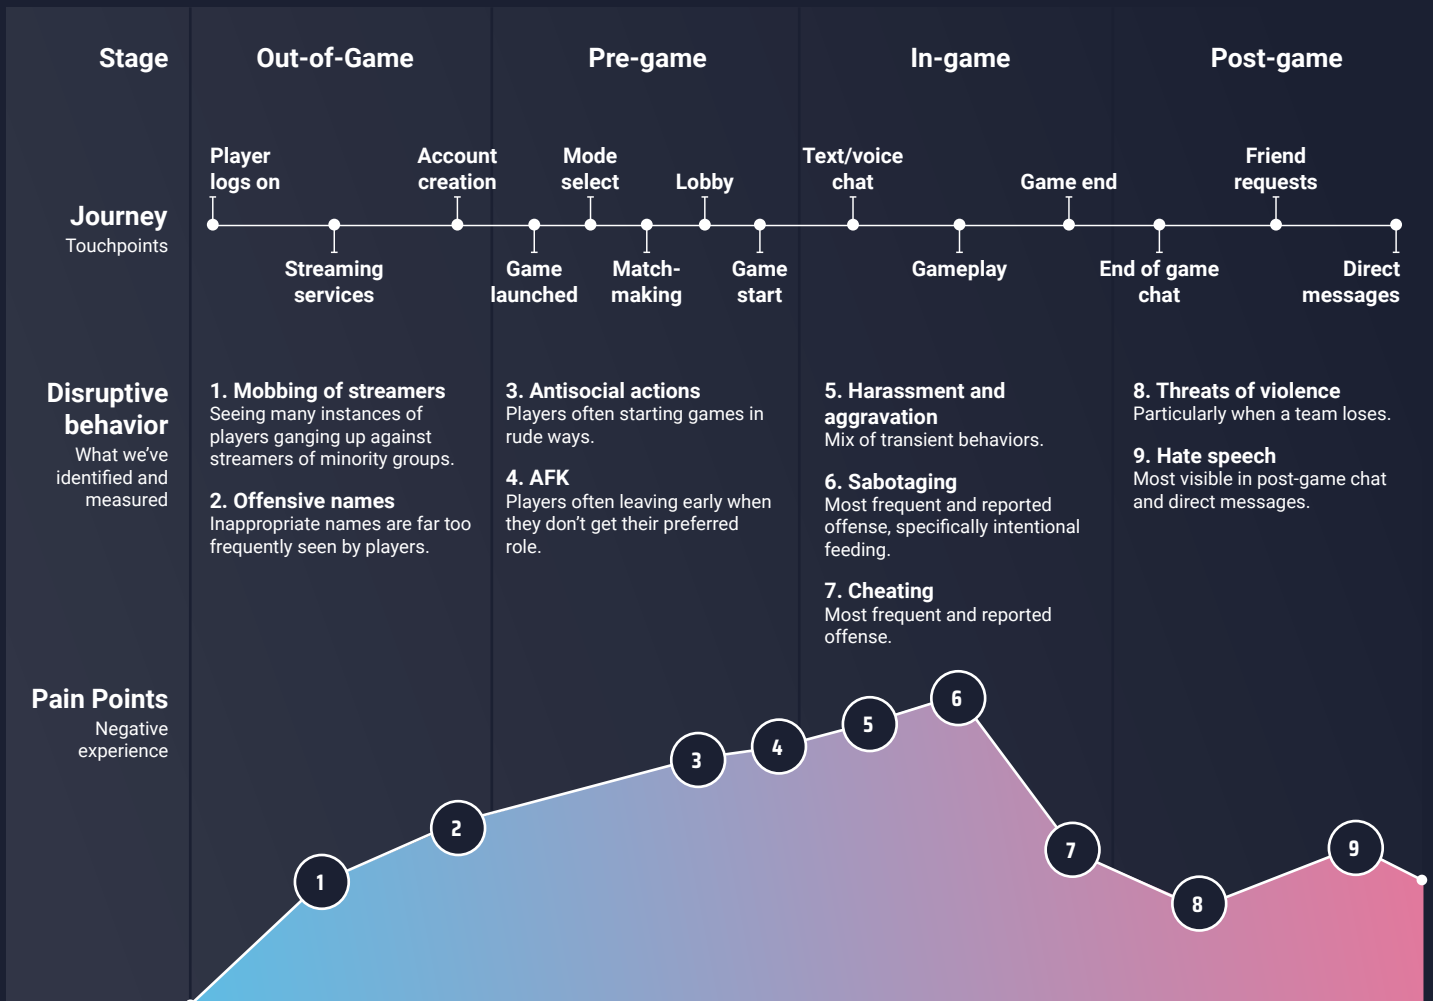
Stage

Out-of-Game

Pre-game

In-game

Post-game

Journey
Touchpoints

Player logs on

Account creation

Mode select

Lobby

Text/voice chat

Game end

Friend requests

Streaming services

Game launched

Match-making

Game start

Gameplay

End of game chat

Direct messages

Disruptive behavior
What we've identified and measured

1. Mobbing of streamers
Seeing many instances of players ganging up against streamers of minority groups.

2. Offensive names
Inappropriate names are far too frequently seen by players.

3. Antisocial actions
Players often starting games in rude ways.

4. AFK
Players often leaving early when they don't get their preferred role.

5. Harassment and aggravation
Mix of transient behaviors.

6. Sabotaging
Most frequent and reported offense, specifically intentional feeding.

7. Cheating
Most frequent and reported offense.

8. Threats of violence
Particularly when a team loses.

9. Hate speech
Most visible in post-game chat and direct messages.

Pain Points
Negative experience

1
2
3
4
5
6
7
8
9